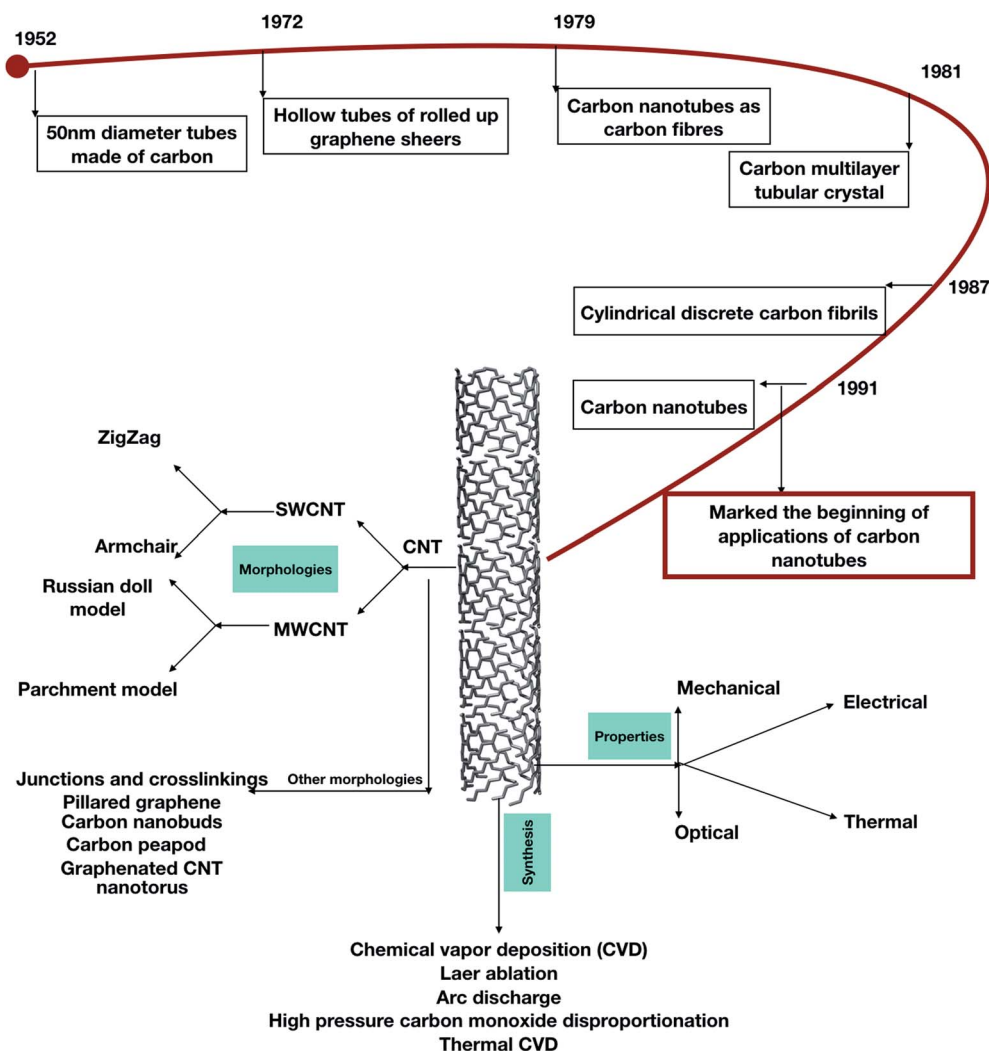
1952

50nm diameter tubes made of carbon

1972

Hollow tubes of rolled up graphene sheers

1979

Carbon nanotubes as carbon fibres

1981

Carbon multilayer tubular crystal

1987

Cylindrical discrete carbon fibrils

1991

Carbon nanotubes

Marked the beginning of applications of carbon nanotubes

ZigZag

Armchair

SWCNT

Morphologies

CNT

Russian doll model

MWCNT

Parchment model

Junctions and crosslinkings
Pillared graphene
Carbon nanobuds
Carbon peapod
Graphenated CNT
nanotorus

Other morphologies

Properties

Mechanical

Electrical

Optical

Thermal

Synthesis

Chemical vapor deposition (CVD)
Laer ablation
Arc discharge
High pressure carbon monoxide disproportionation
Thermal CVD